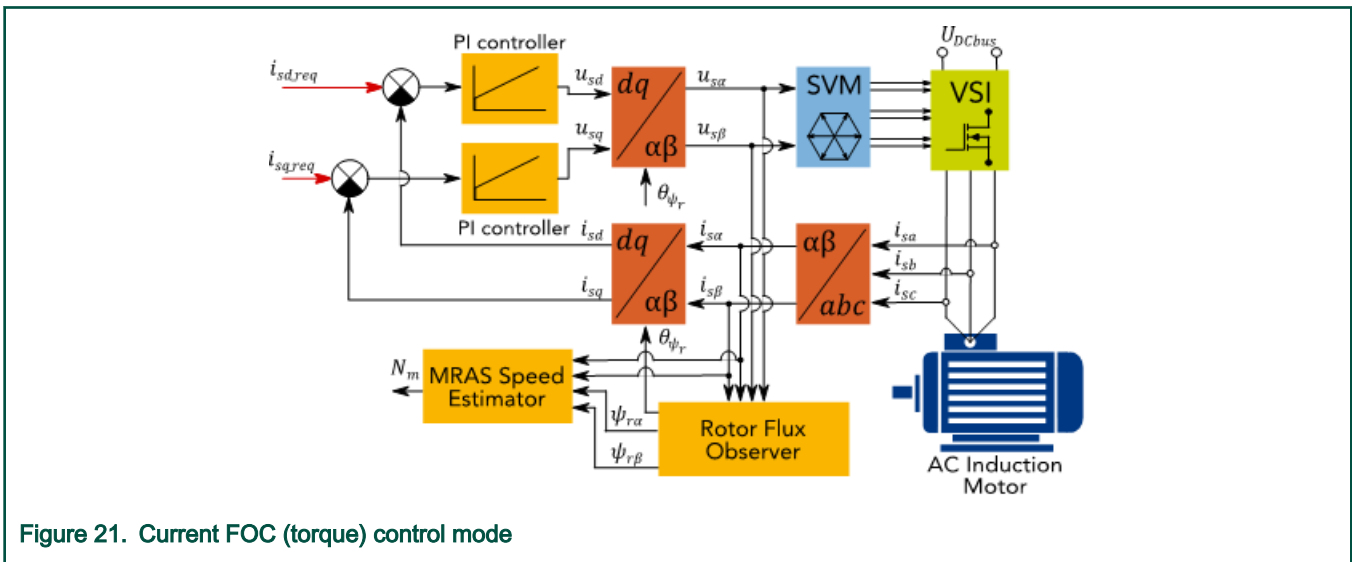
$U_{DCbus}$

PI controller

$i_{sd,req}$

$u_{sd}$

$dq$

$u_{s\alpha}$

SVM

VSI

$u_{sq}$

$\alpha\beta$

$u_{s\beta}$

$i_{sq,req}$

$\theta_{\psi_r}$

PI controller

$i_{sd}$

$dq$

$i_{s\alpha}$

$\alpha\beta$

$i_{sa}$

$i_{sb}$

$i_{sq}$

$\alpha\beta$

$i_{s\beta}$

$abc$

$i_{sc}$

$\theta_{\psi_r}$

$N_m$

MRAS Speed Estimator

$\psi_{r\alpha}$

Rotor Flux Observer

$\psi_{r\beta}$

AC Induction Motor

Figure 21. Current FOC (torque) control mode